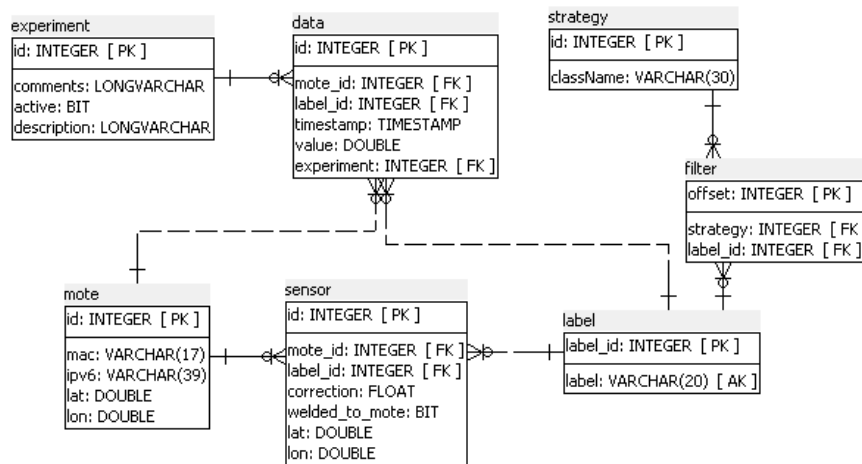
experiment
id: INTEGER [ PK ]
comments: LONGVARCHAR
active: BIT
description: LONGVARCHAR

data
id: INTEGER [ PK ]
mote_id: INTEGER [ FK ]
label_id: INTEGER [ FK ]
timestamp: TIMESTAMP
value: DOUBLE
experiment: INTEGER [ FK ]

strategy
id: INTEGER [ PK ]
className: VARCHAR(30)

filter
offset: INTEGER [ PK ]
strategy: INTEGER [ FK
label_id: INTEGER [ FK ]

mote
id: INTEGER [ PK ]
mac: VARCHAR(17)
ipv6: VARCHAR(39)
lat: DOUBLE
lon: DOUBLE

sensor
id: INTEGER [ PK ]
mote_id: INTEGER [ FK ]
label_id: INTEGER [ FK ]
correction: FLOAT
welded_to_mote: BIT
lat: DOUBLE
lon: DOUBLE

label
label_id: INTEGER [ PK ]
label: VARCHAR(20) [ AK ]